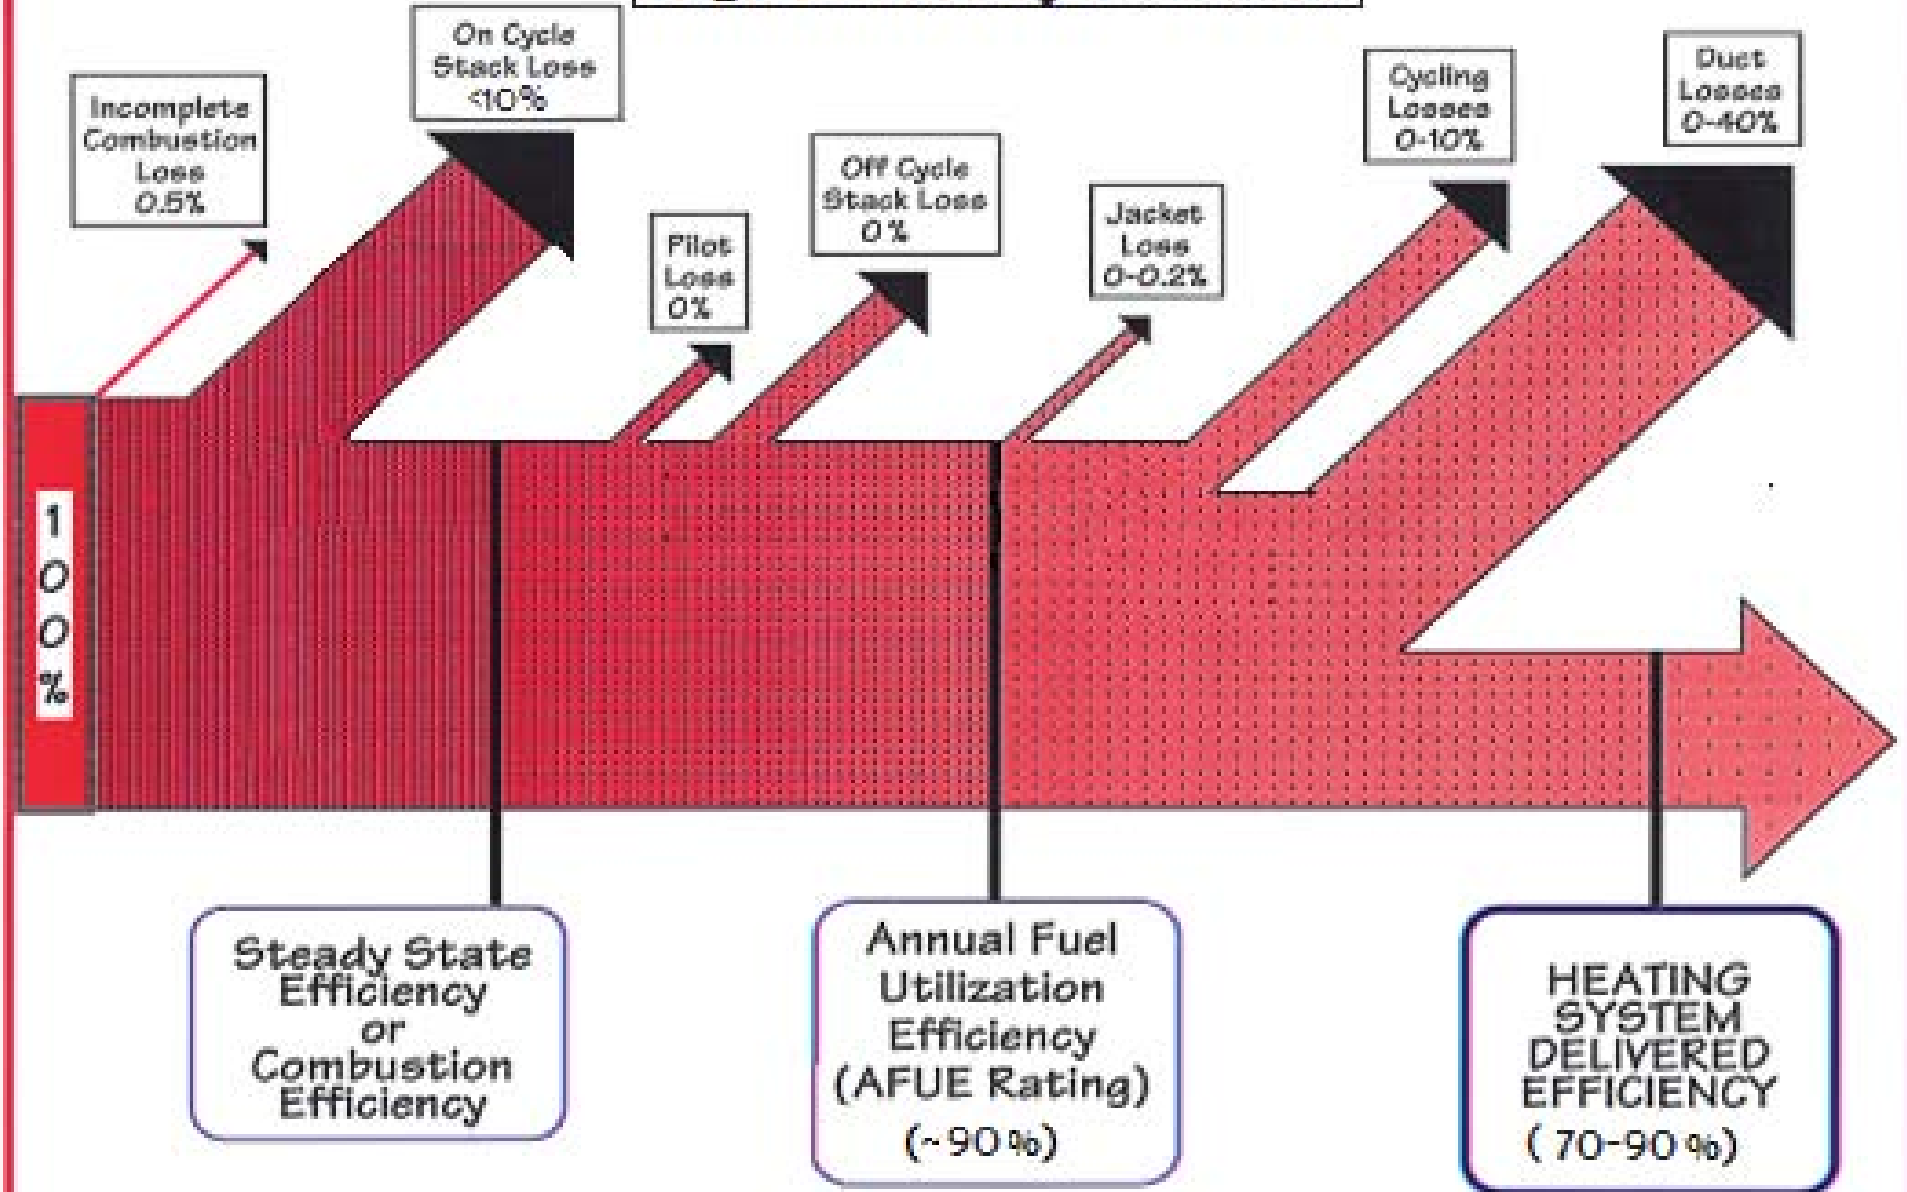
Incomplete Combustion Loss 0.5%

On Cycle Stack Loss <10%

Pilot Loss 0%

Off Cycle Stack Loss 0%

Jacket Loss 0-0.2%

Cycling Losses 0-10%

Duct Losses 0-40%

100%

Steady State Efficiency or Combustion Efficiency

Annual Fuel Utilization Efficiency (AFUE Rating) (~90%)

HEATING SYSTEM DELIVERED EFFICIENCY (70-90%)